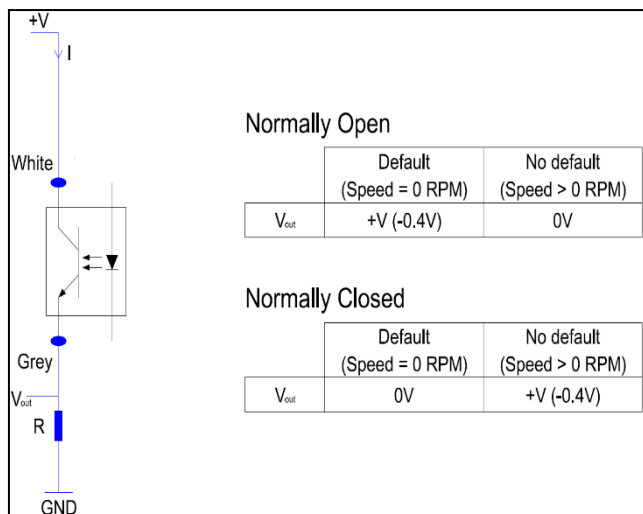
+V

I

White

Grey

$V_{out}$

R

GND

Normally Open

| | Default (Speed = 0 RPM) | No default (Speed > 0 RPM) |
|---|---|---|
| $V_{out}$ | +V (-0.4V) | 0V |

Normally Closed

| | Default (Speed = 0 RPM) | No default (Speed > 0 RPM) |
|---|---|---|
| $V_{out}$ | 0V | +V (-0.4V) |